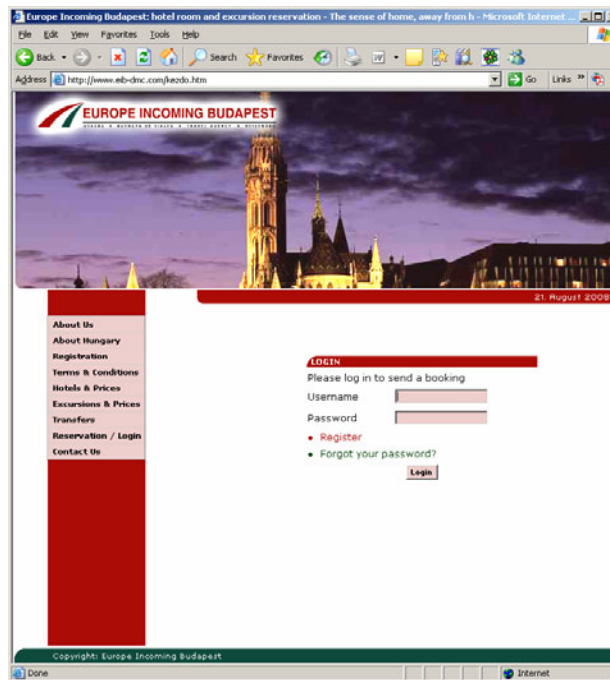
Europe Incoming Budapest: hotel room and excursion reservation - The sense of home, away from h - Microsoft Internet ...

File Edit View Favorites Tools Help

Back Search Favorites

Address http://www.eib-dmc.com/kezdo.htm Go Links »

EUROPE INCOMING BUDAPEST

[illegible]

21. August 2008

About Us
About Hungary
Registration
Terms & Conditions
Hotels & Prices
Excursions & Prices
Transfers
Reservation / Login
Contact Us

LOGIN
Please log in to send a booking
Username
Password
• Register
• Forgot your password?
Login

Copyright: Europe Incoming Budapest

Done Internet